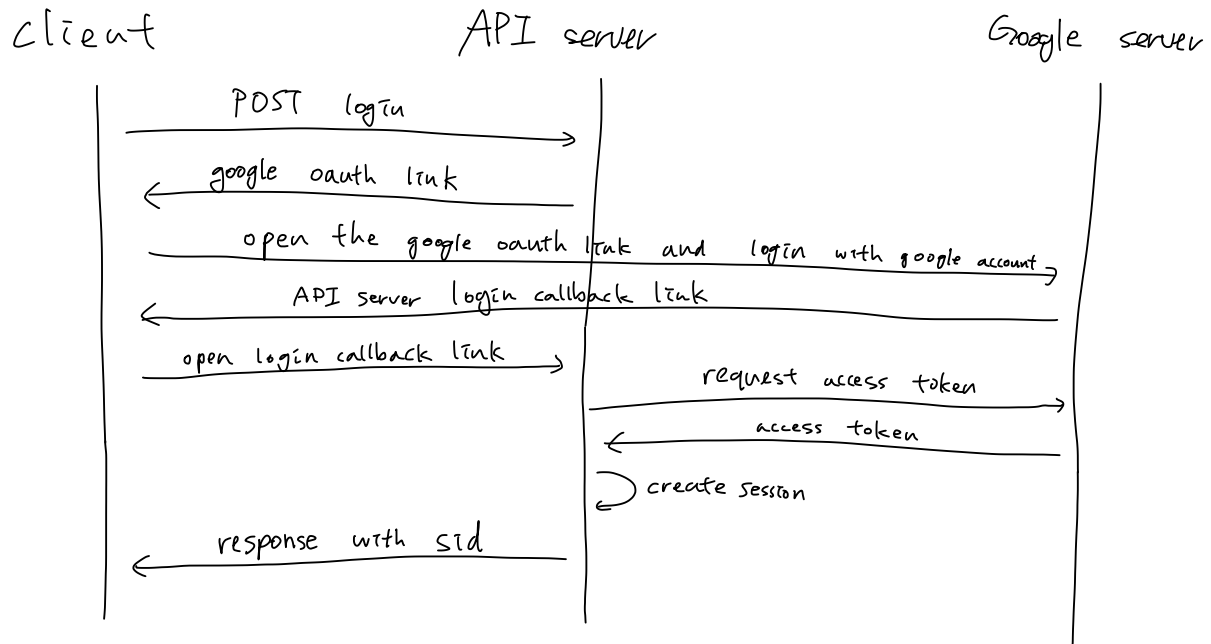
client

API server

Google server

POST login

google oauth link

open the google oauth link and login with google account

API server login callback link

open login callback link

request access token

access token

create session

response with sid